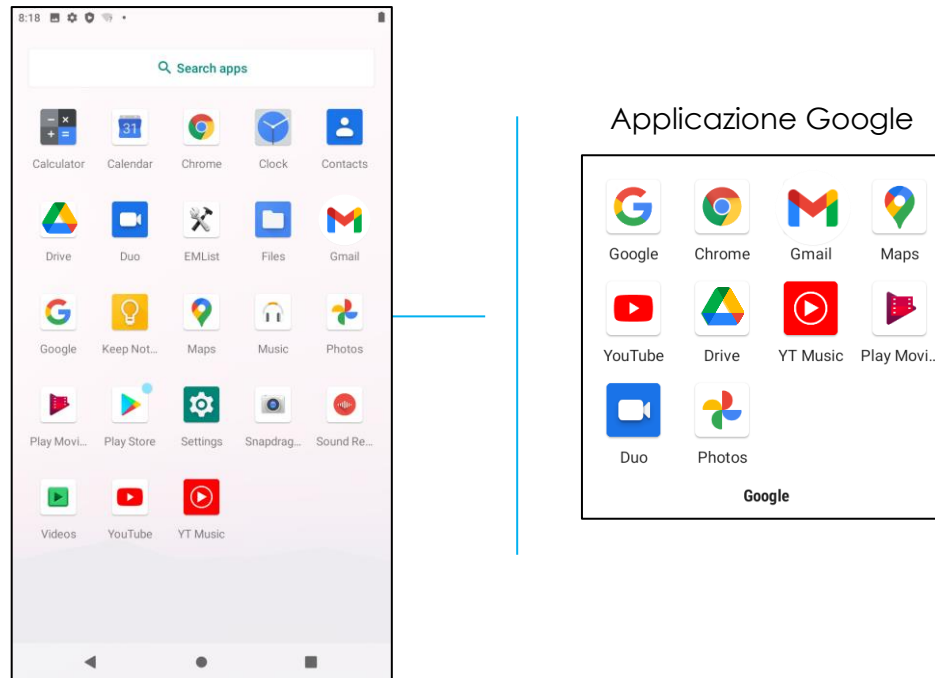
8:18

Search apps

Calculator
Calendar
Chrome
Clock
Contacts

Drive
Duo
EMList
Files
Gmail

Google
Keep Not...
Maps
Music
Photos

Play Movi...
Play Store
Settings
Snapdrag...
Sound Re...

Videos
YouTube
YT Music

Applicazione Google

Google
Chrome
Gmail
Maps

YouTube
Drive
YT Music
Play Movi...

Duo
Photos

Google